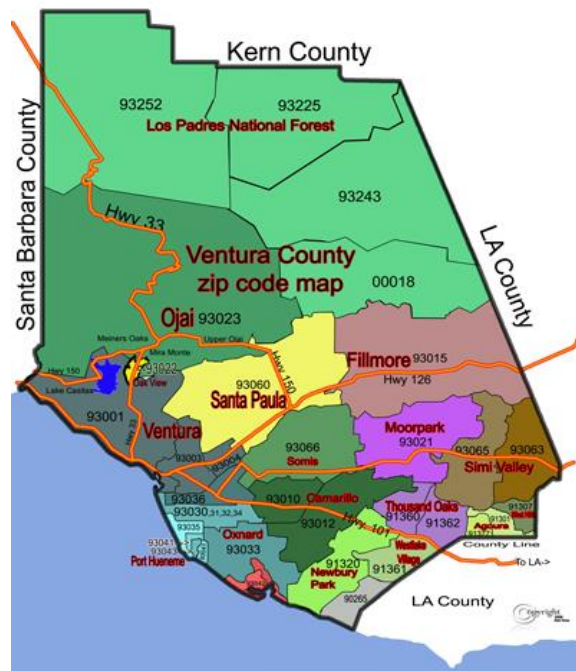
Kern County

Santa Barbara County

93252

93225

Los Padres National Forest

93243

LA County

Hwy 33

Ventura County zip code map

00018

Ojai 93023

Meiners Oaks

Mira Monte

Upper Ojai

93022

Oak View

Hwy 150

Lake Casitas

Hwy 150

Fillmore 93015

Hwy 126

93060

Santa Paula

93001

Hwy 33

Ventura

93003

93004

93066

Somis

Moorpark 93021

93065

93063

Simi Valley

93036

93030,31,32,34

93035

93010

Camarillo

93012

Hwy 101

Thousand Oaks 91360

91362

91307

Agoura

Oxnard 93033

93041

93043

Port Hueneme

91320

Newbury Park

Westlake Village

91361

County Line

To LA->

90265

LA County

Copyright